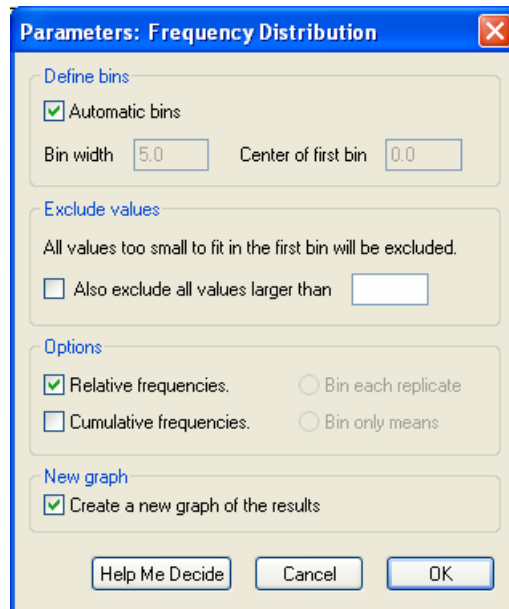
Parameters: Frequency Distribution

Define bins

Automatic bins

Bin width 5.0 Center of first bin 0.0

Exclude values

All values too small to fit in the first bin will be excluded.

Also exclude all values larger than

Options

Relative frequencies.

Cumulative frequencies.

Bin each replicate

Bin only means

New graph

Create a new graph of the results

Help Me Decide

Cancel

OK